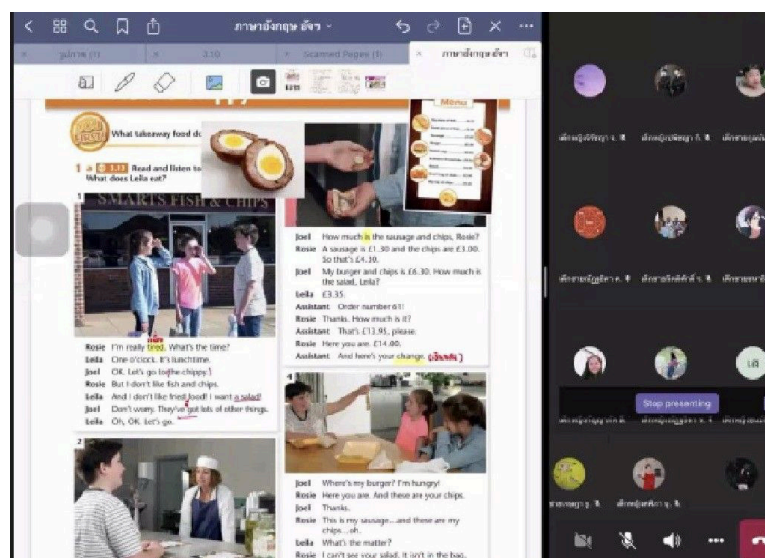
ภาษาอังกฤษ อ้ซา

รูปภาพ (1)

3.10

Scanned Pages (1)

ภาษาอังกฤษ อ้ซา

What takeaway food do

1 a 1.11 Read and listen to ... What does Leila eat?

1

SMART'S FISH & CHIPS

Rosie I'm really tired. What's the time?
Leila One o'clock. It's lunchtime.
Joel OK. Let's go to the chippy.
Rosie But I don't like fish and chips.
Leila And I don't like fried food! I want a salad!
Joel Don't worry. They've got lots of other things.
Leila Oh, OK. Let's go.

2

Menu

Joel How much is the sausage and chips, Rosie?
Rosie A sausage is £1.50 and the chips are £1.00. So that's £2.50.
Joel My burger and chips is £6.30. How much is the salad, Leila?
Leila £3.35.
Assistant Order number 61!
Rosie Thanks. How much is it?
Assistant That's £13.95, please.
Rosie Here you are. £14.00.
Assistant And here's your change. (เงินทอน)

4

Joel Where's my burger? I'm hungry!
Rosie Here you are. And these are your chips.
Joel Thanks.
Rosie This is my sausage....and these are my chips....oh.
Leila What's the matter?
Rosie I can't see your salad. It isn't in the bag.

Stop presenting